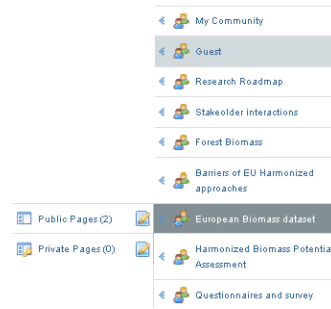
My Community

Guest

Research Roadmap

Stakeolder interactions

Forest Biomass

Barriers of EU Harmonized approaches

Public Pages (2)

Private Pages (0)

European Biomass dataset

Harmonized Biomass Potentia Assessment

Questionnaires and survey